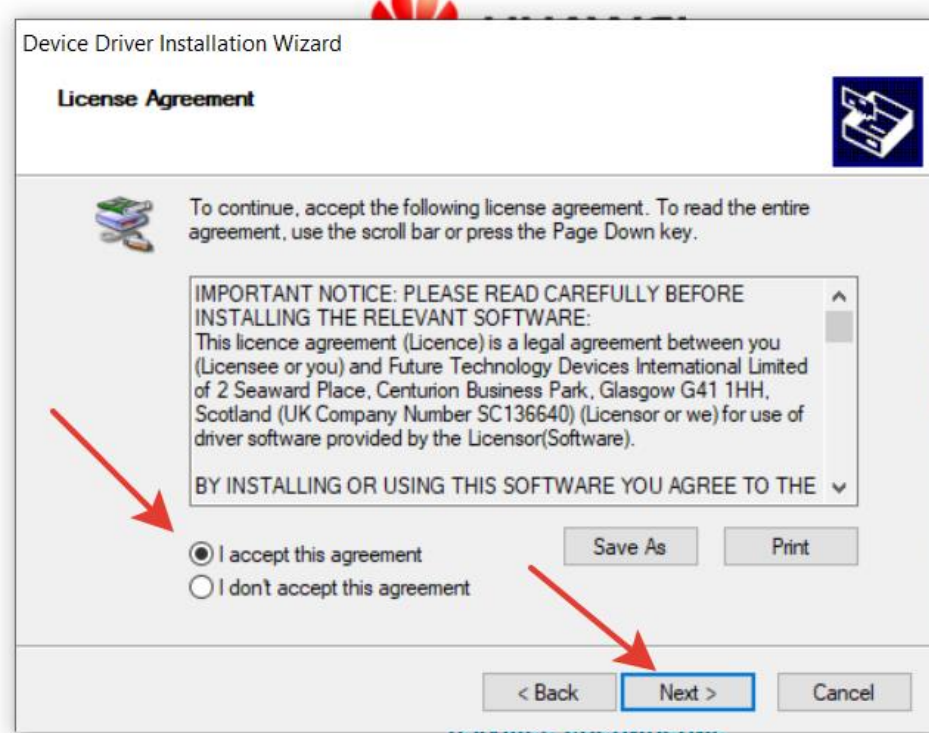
Device Driver Installation Wizard

License Agreement

To continue, accept the following license agreement. To read the entire agreement, use the scroll bar or press the Page Down key.

IMPORTANT NOTICE: PLEASE READ CAREFULLY BEFORE INSTALLING THE RELEVANT SOFTWARE:
This licence agreement (Licence) is a legal agreement between you (Licensee or you) and Future Technology Devices International Limited of 2 Seaward Place, Centurion Business Park, Glasgow G41 1HH, Scotland (UK Company Number SC136640) (Licensor or we) for use of driver software provided by the Licensor(Software).

BY INSTALLING OR USING THIS SOFTWARE YOU AGREE TO THE

I accept this agreement
I don't accept this agreement

Save As
Print

< Back
Next >
Cancel